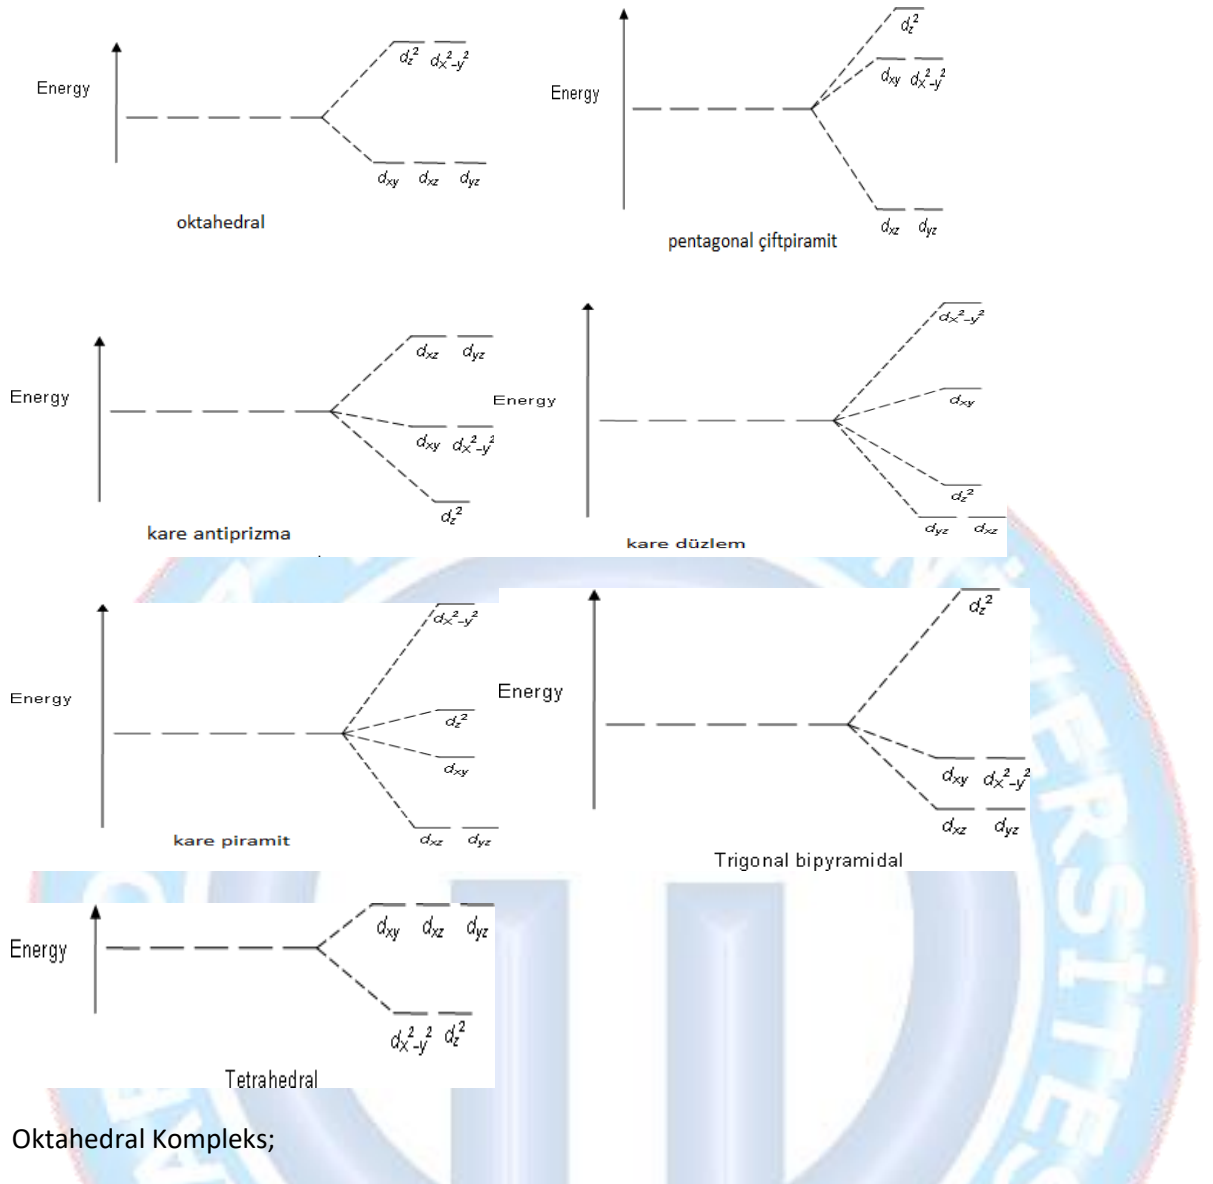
Energy

$d_{z^2}$ $d_{x^2-y^2}$

$d_{xy}$ $d_{xz}$ $d_{yz}$

oktahedral

Energy

$d_{z^2}$

$d_{xy}$ $d_{x^2-y^2}$

$d_{xz}$ $d_{yz}$

pentagonal çiftpiramit

Energy

$d_{xz}$ $d_{yz}$

$d_{xy}$ $d_{x^2-y^2}$

$d_{z^2}$

kare antiprizma

Energy

$d_{x^2-y^2}$

$d_{xy}$

$d_{z^2}$

$d_{yz}$ $d_{xz}$

kare düzlem

Energy

$d_{x^2-y^2}$

$d_{z^2}$

$d_{xy}$

$d_{xz}$ $d_{yz}$

kare piramit

Energy

$d_{z^2}$

$d_{xy}$ $d_{x^2-y^2}$

$d_{xz}$ $d_{yz}$

Trigonal bipyramidal

Energy

$d_{xy}$ $d_{xz}$ $d_{yz}$

$d_{x^2-y^2}$ $d_{z^2}$

Tetrahedral

Oktahedral Kompleks;